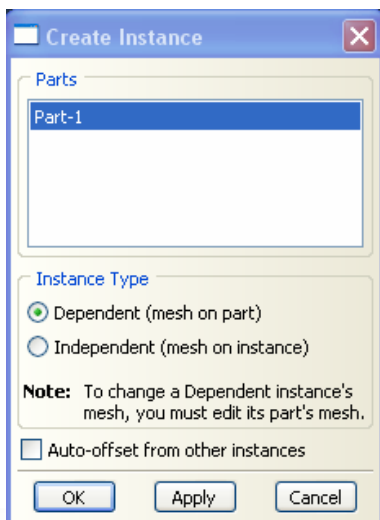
Create Instance

Parts

Part-1

Instance Type

Dependent (mesh on part)

Independent (mesh on instance)

Note: To change a Dependent instance's mesh, you must edit its part's mesh.

Auto-offset from other instances

OK

Apply

Cancel